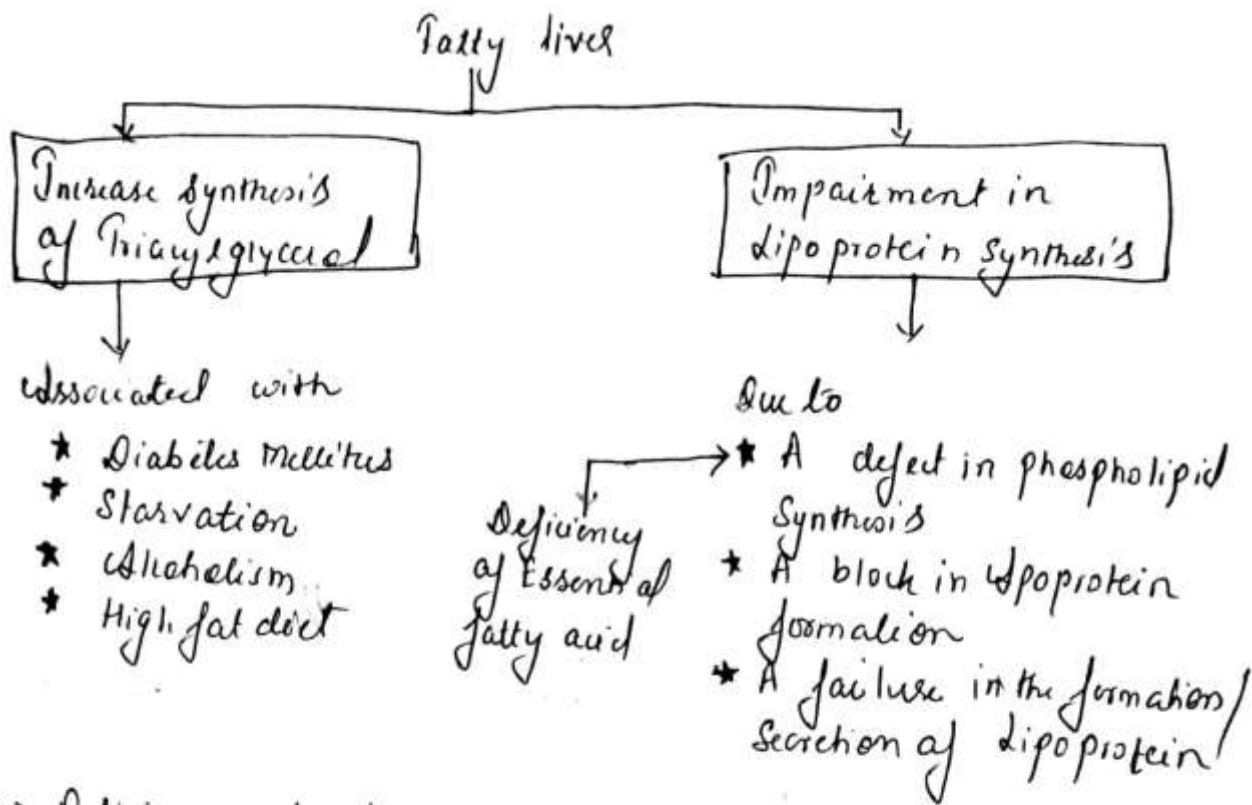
Fatty liver

Increase synthesis of Triacylglycerol

Impairment in Lipoprotein synthesis

Associated with
* Diabetes Mellitus
* Starvation
* Alcoholism
* High fat diet

Due to
* A defect in phospholipid synthesis
* A block in Apoprotein formation
* A failure in the formation/ Secretion of Lipoprotein

Deficiency of Essential fatty acid